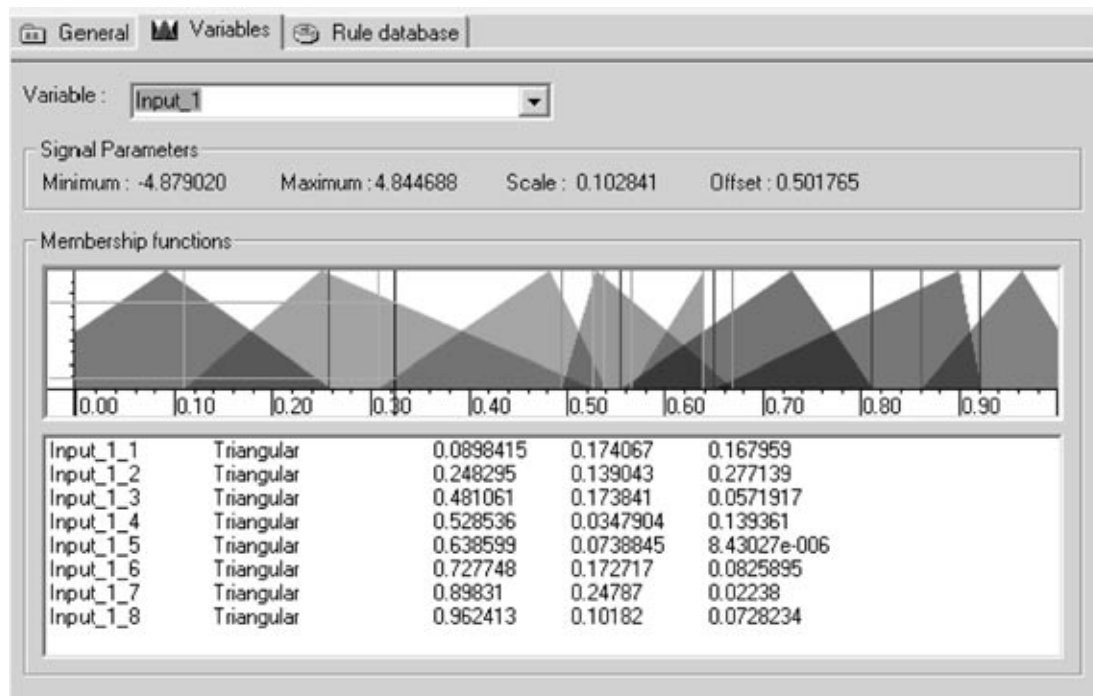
General Variables Rule database

Variable : Input_1

Signal Parameters

Minimum : -4.879020 Maximum : 4.844688 Scale : 0.102841 Offset : 0.501765

Membership functions

0.00 0.10 0.20 0.30 0.40 0.50 0.60 0.70 0.80 0.90

| | | | | |
|---|---|---|---|---|
| Input_1_1 | Triangular | 0.0898415 | 0.174067 | 0.167959 |
| Input_1_2 | Triangular | 0.248295 | 0.139043 | 0.277139 |
| Input_1_3 | Triangular | 0.481061 | 0.173841 | 0.0571917 |
| Input_1_4 | Triangular | 0.528536 | 0.0347904 | 0.139361 |
| Input_1_5 | Triangular | 0.638599 | 0.0738845 | 8.43027e-006 |
| Input_1_6 | Triangular | 0.727748 | 0.172717 | 0.0825895 |
| Input_1_7 | Triangular | 0.89831 | 0.24787 | 0.02238 |
| Input_1_8 | Triangular | 0.962413 | 0.10182 | 0.0728234 |